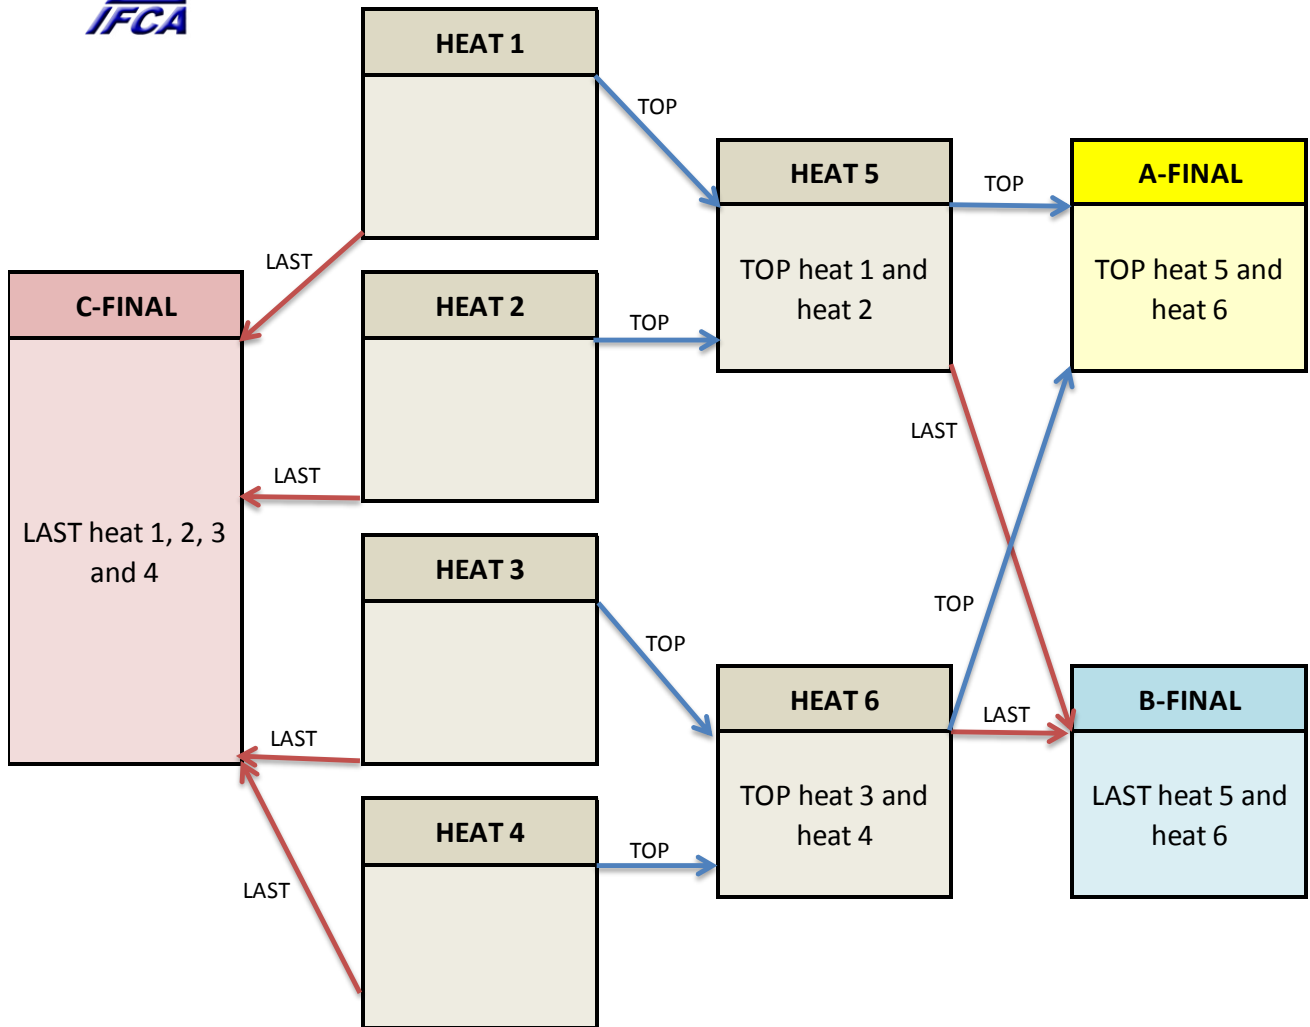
IFCA

HEAT 1

TOP

LAST

C-FINAL

LAST heat 1, 2, 3 and 4

HEAT 2

TOP

LAST

HEAT 3

TOP

LAST

HEAT 4

TOP

LAST

HEAT 5

TOP heat 1 and heat 2

TOP

LAST

HEAT 6

TOP heat 3 and heat 4

TOP

LAST

A-FINAL

TOP heat 5 and heat 6

B-FINAL

LAST heat 5 and heat 6